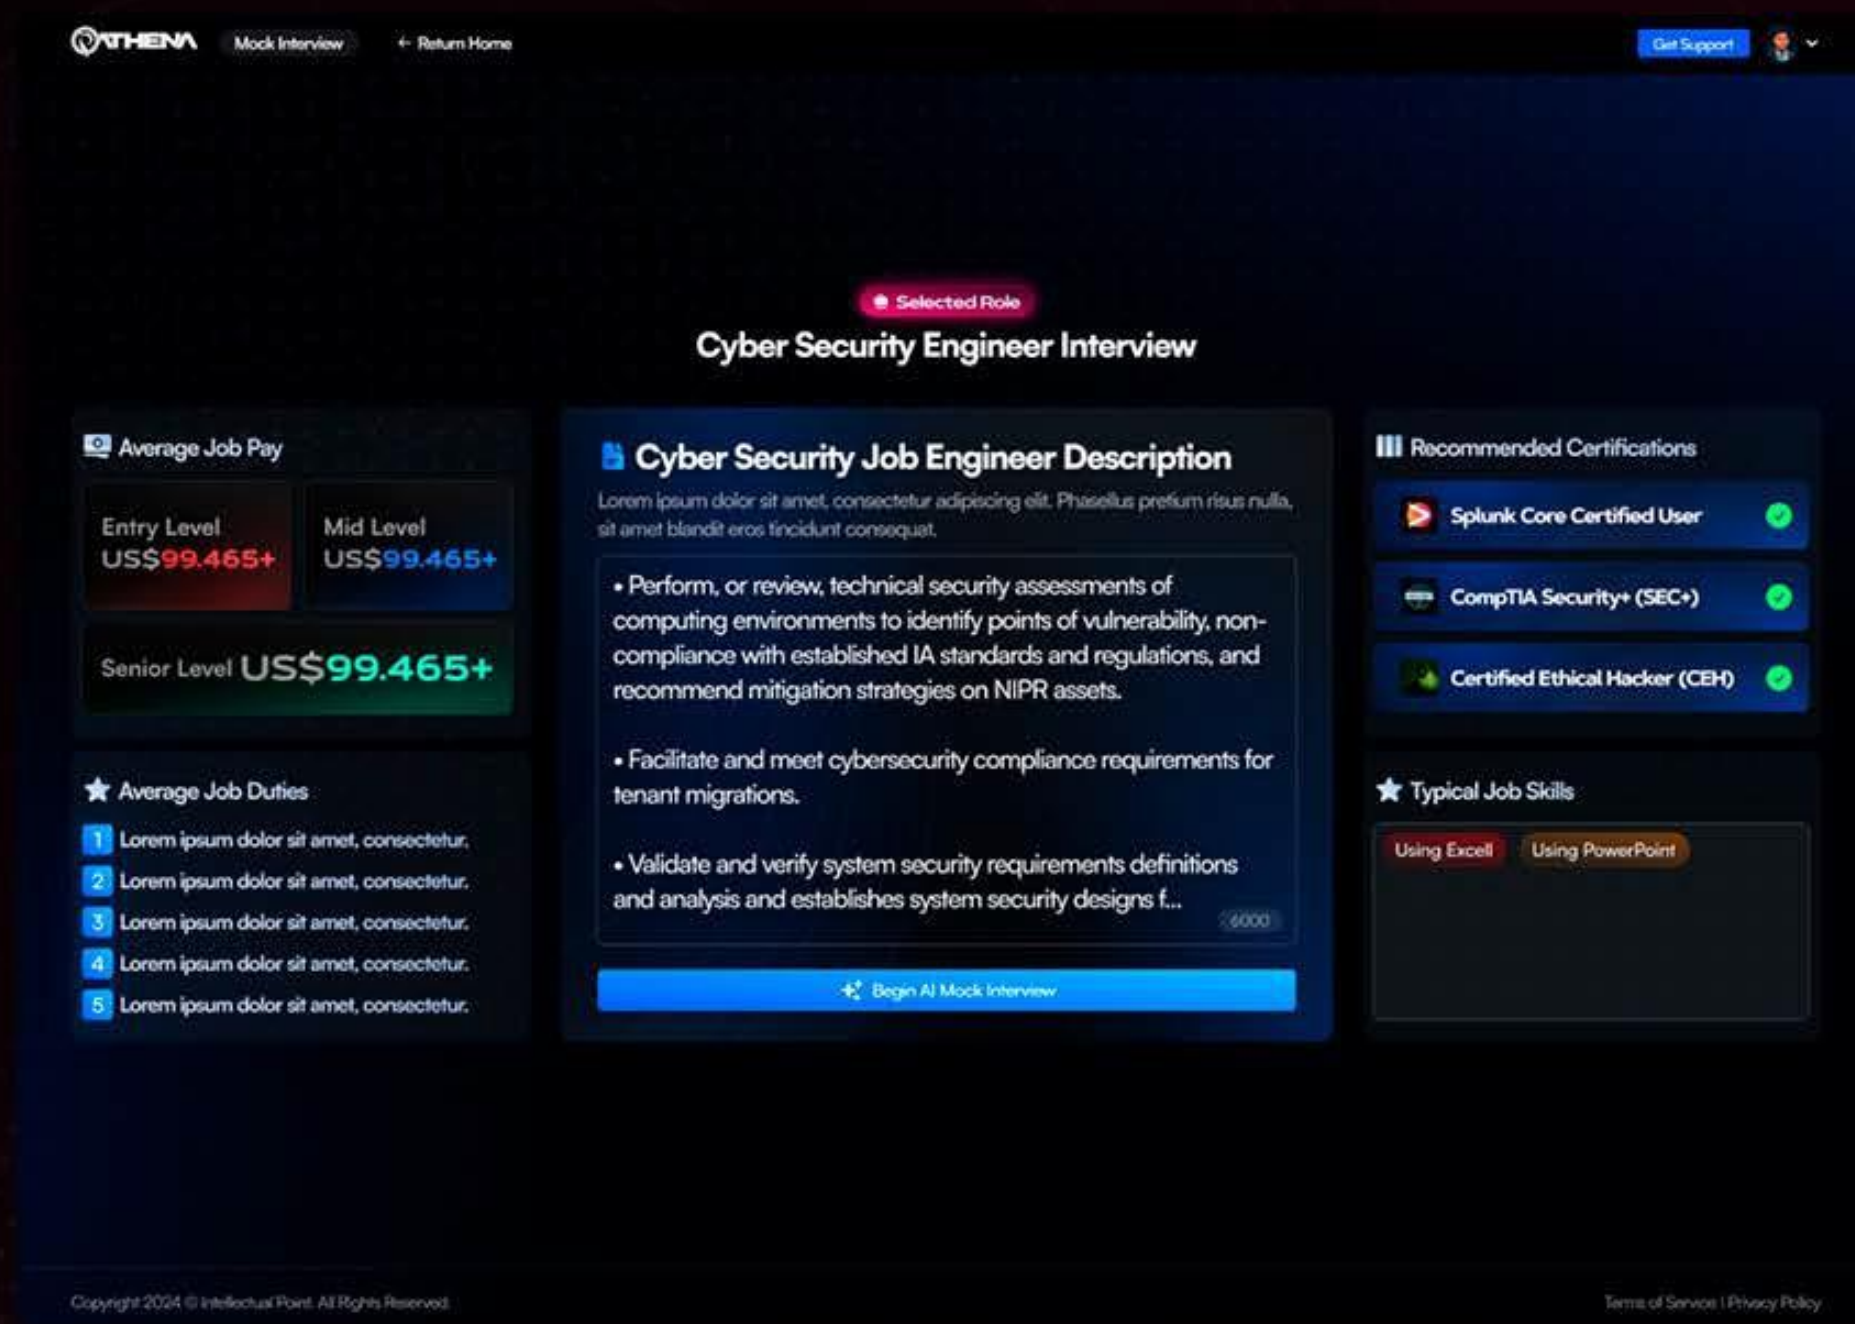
ATHENA Mock Interview ← Return Home

Get Support

Selected Role

Cyber Security Engineer Interview

Average Job Pay

Entry Level US$99.465+

Mid Level US$99.465+

Senior Level US$99.465+

Average Job Duties

1 Lorem ipsum dolor sit amet, consectetur.
2 Lorem ipsum dolor sit amet, consectetur.
3 Lorem ipsum dolor sit amet, consectetur.
4 Lorem ipsum dolor sit amet, consectetur.
5 Lorem ipsum dolor sit amet, consectetur.

Cyber Security Job Engineer Description

Lorem ipsum dolor sit amet, consectetur adipiscing elit. Phasellus pretium risus nulla, sit amet blandit eros tincidunt consequat.

• Perform, or review, technical security assessments of computing environments to identify points of vulnerability, non-compliance with established IA standards and regulations, and recommend mitigation strategies on NIPR assets.

• Facilitate and meet cybersecurity compliance requirements for tenant migrations.

• Validate and verify system security requirements definitions and analysis and establishes system security designs f...

6000

Begin AI Mock Interview

Recommended Certifications

Splunk Core Certified User

CompTIA Security+ (SEC+)

Certified Ethical Hacker (CEH)

Typical Job Skills

Using Excell
Using PowerPoint

Copyright 2024 © Intellectual Point. All Rights Reserved.

Terms of Service | Privacy Policy